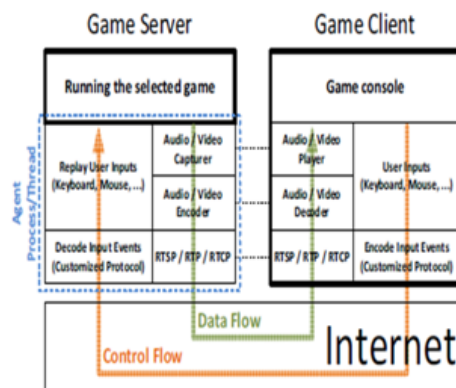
Game Server

Game Client

Running the selected game

Game console

Agent Process/Thread

Replay User Inputs (Keyboard, Mouse, ...)

Audio / Video Capturer

Audio / Video Encoder

Decode Input Events (Customized Protocol)

RTSP / RTP / RTCP

Audio / Video Player

Audio / Video Decoder

RTSP / RTP / RTCP

User Inputs (Keyboard, Mouse, ...)

Encode Input Events (Customized Protocol)

Data Flow

Control Flow

Internet